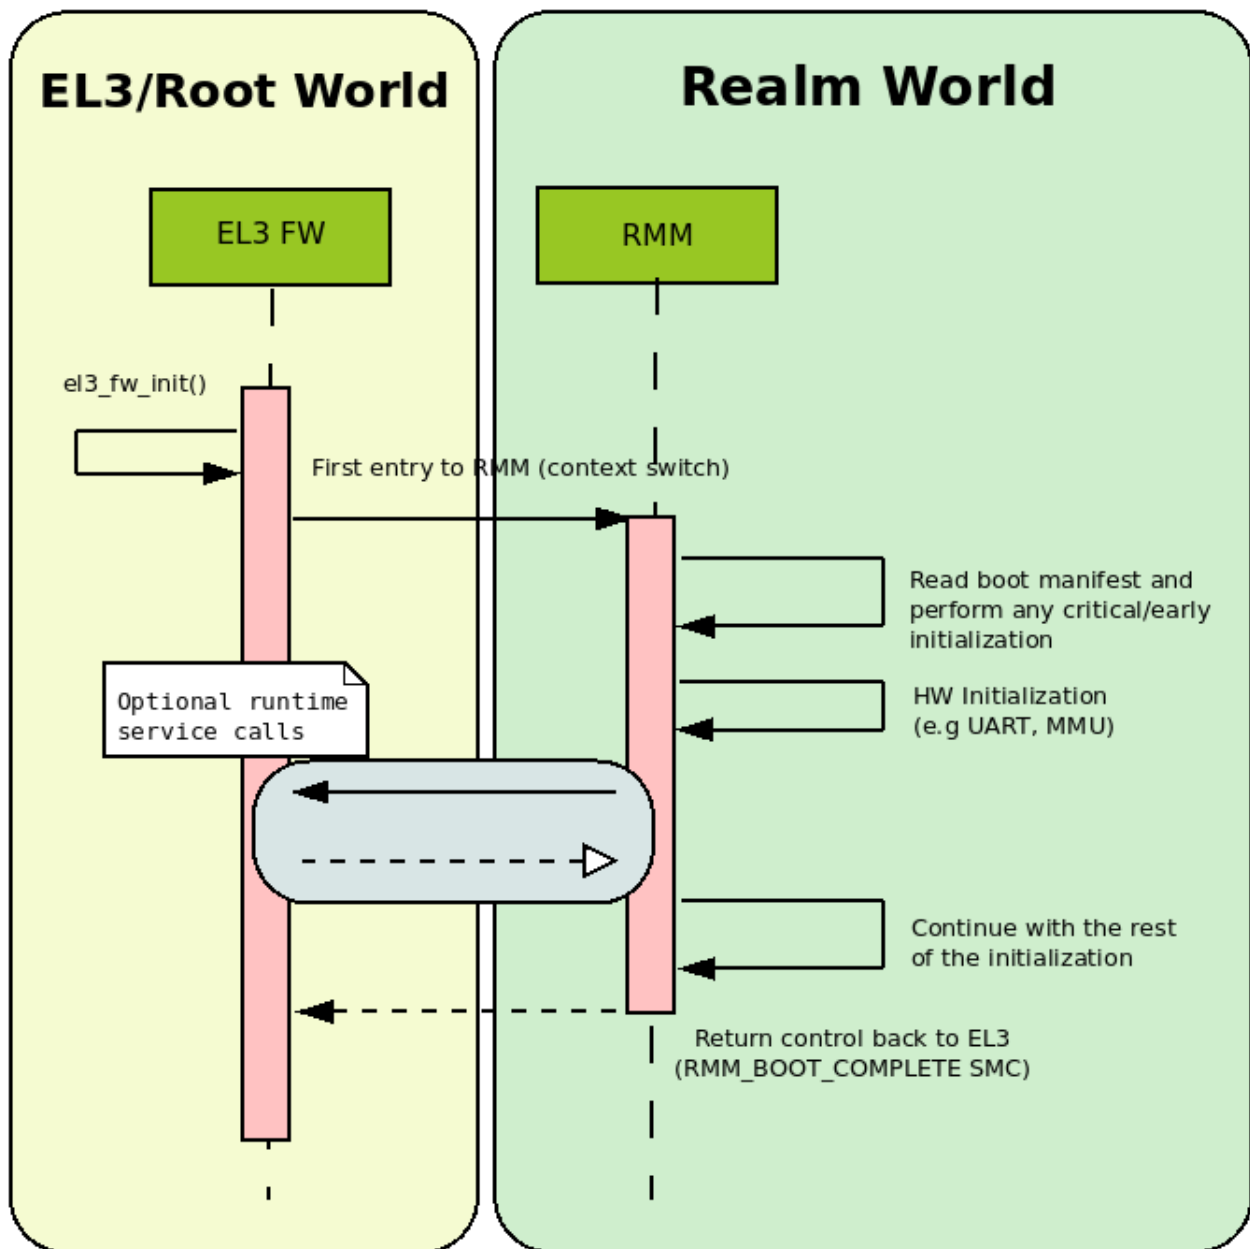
EL3/Root World

Realm World

EL3 FW

RMM

el3_fw_init()

First entry to RMM (context switch)

Read boot manifest and perform any critical/early initialization

HW Initialization (e.g UART, MMU)

Optional runtime service calls

Continue with the rest of the initialization

Return control back to EL3 (RMM_BOOT_COMPLETE SMC)